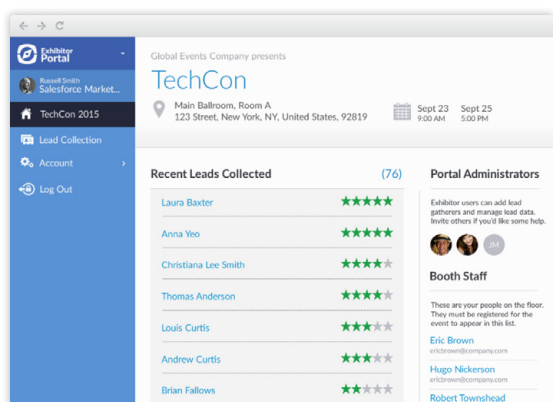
Exhibitor Portal

Russell Smith
Salesforce Market...

TechCon 2015

Lead Collection

Account

Log Out

Global Events Company presents

TechCon

Main Ballroom, Room A
123 Street, New York, NY, United States, 92819

Sept 23
9:00 AM

Sept 25
5:00 PM

Recent Leads Collected (76)

Laura Baxter

Anna Yeo

Christiana Lee Smith

Thomas Anderson

Louis Curtis

Andrew Curtis

Brian Fallows

Portal Administrators

Exhibitor users can add lead gatherers and manage lead data. Invite others if you'd like some help.

JM

Booth Staff

These are your people on the floor. They must be registered for the event to appear in this list.

Eric Brown
ericbrown@company.com

Hugo Nickerson
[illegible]@company.com

Robert Townshead